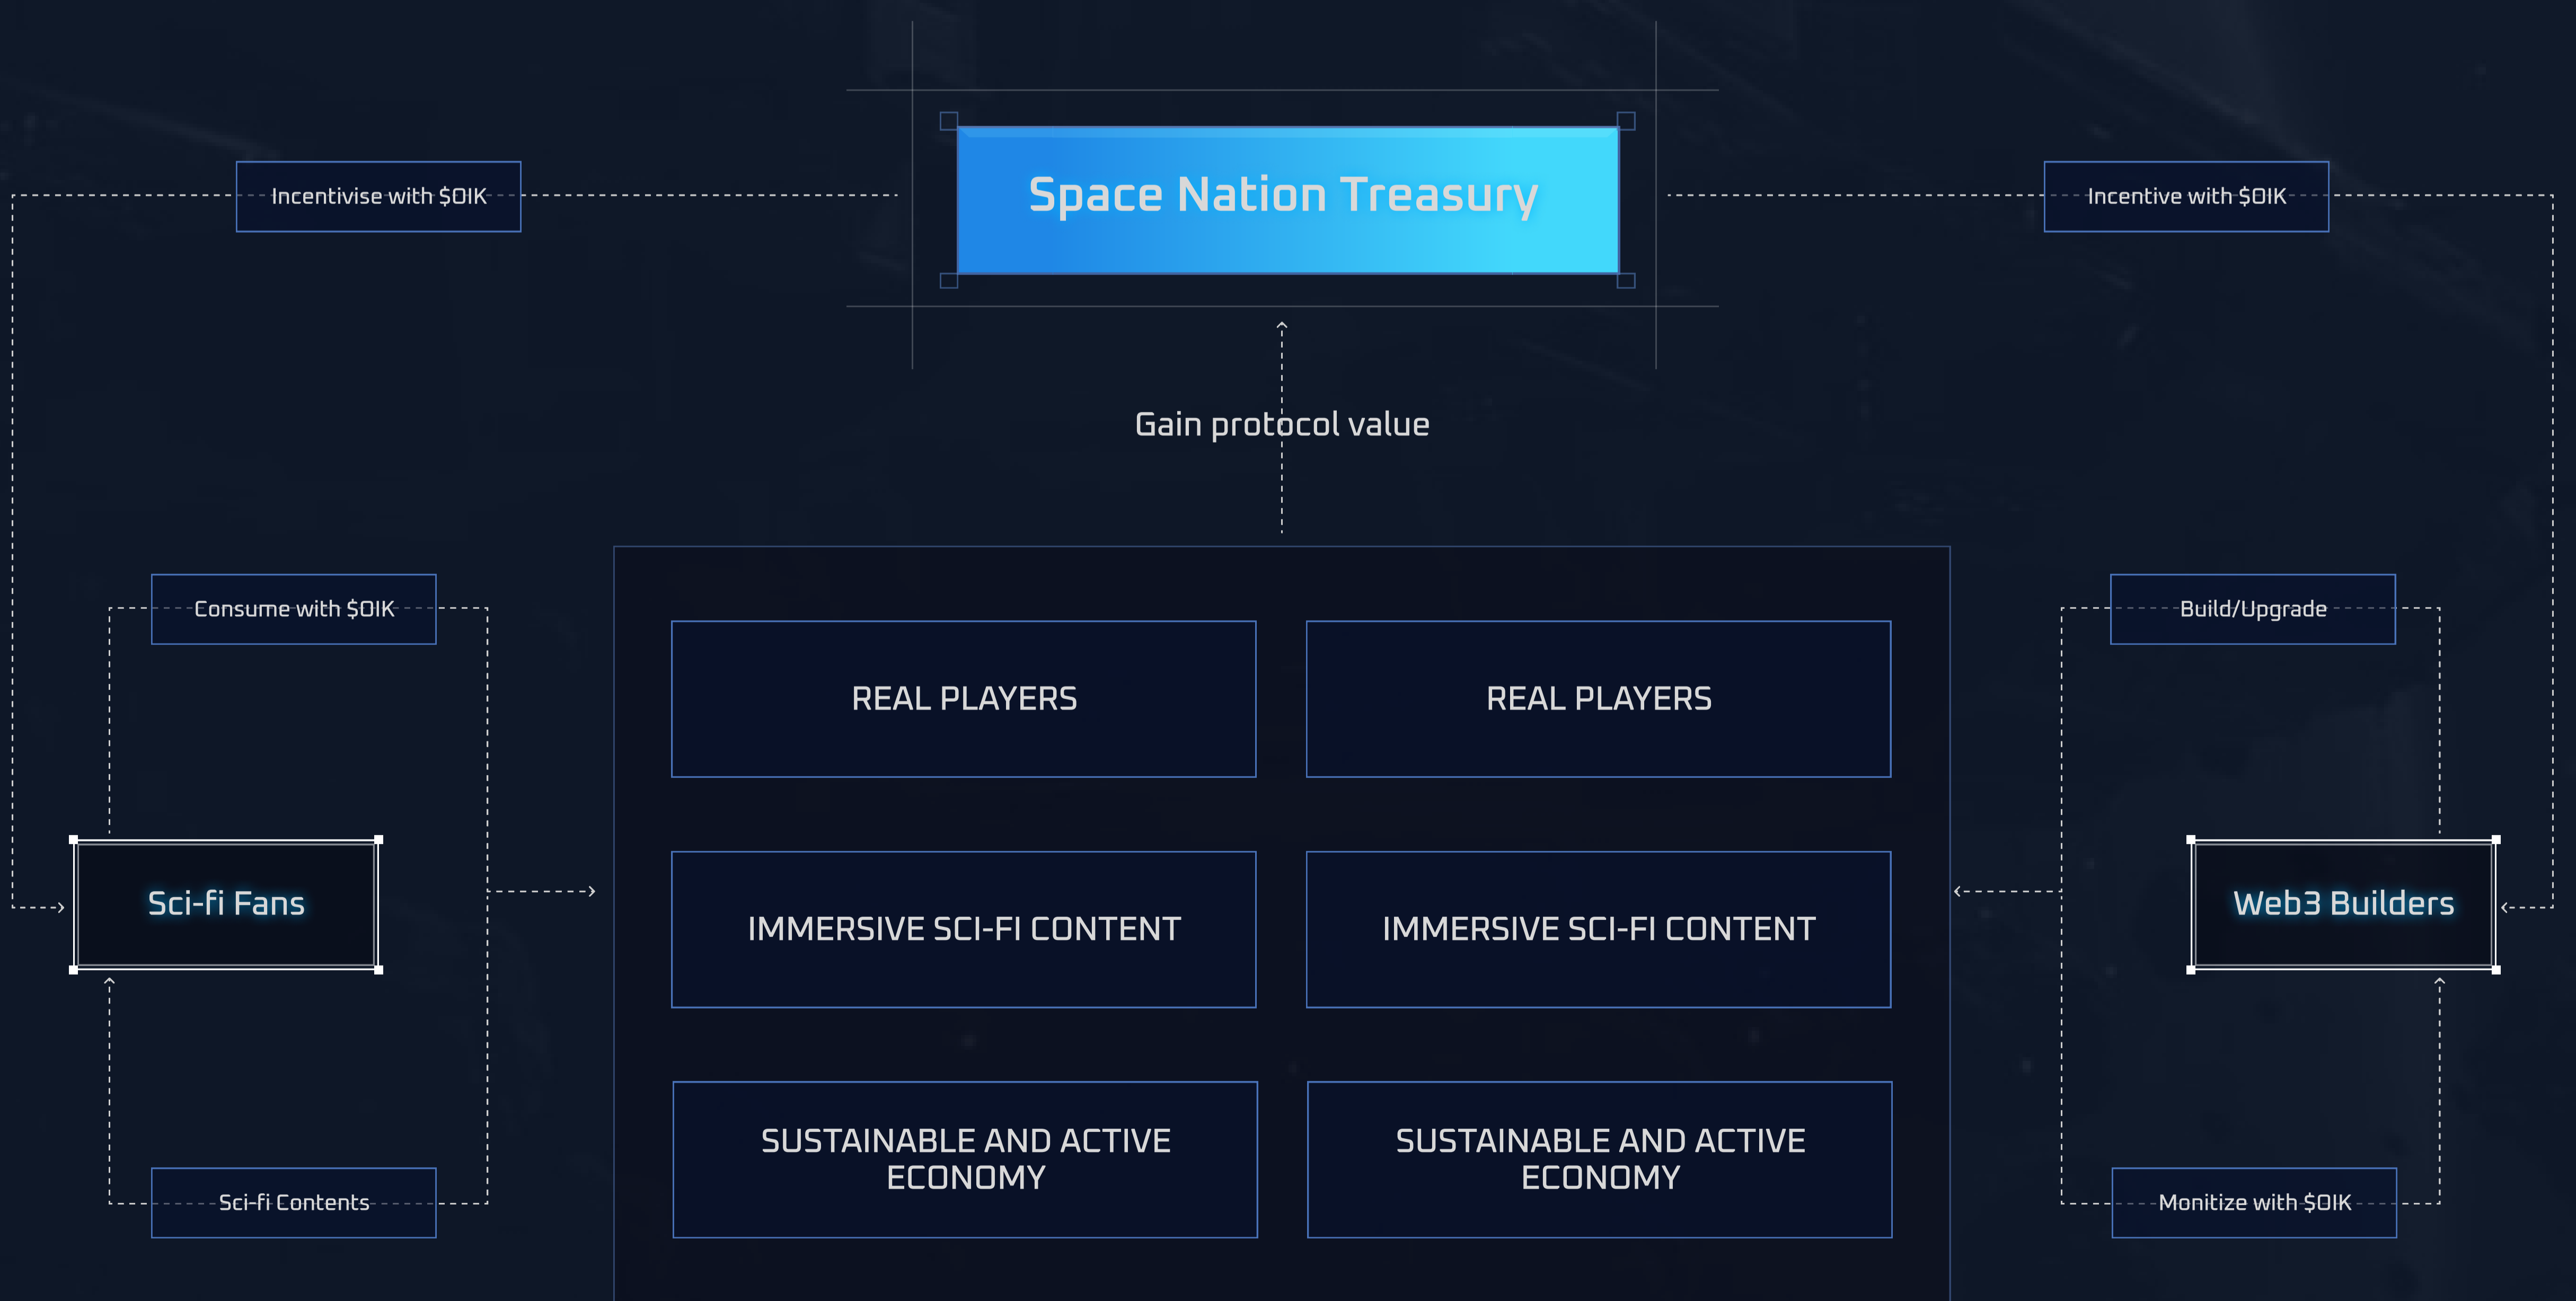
Incentivise with $OIK

Space Nation Treasury

Incentive with $OIK

Gain protocol value

Consume with $OIK

Build/Upgrade

REAL PLAYERS

REAL PLAYERS

Sci-fi Fans

IMMERSIVE SCI-FI CONTENT

IMMERSIVE SCI-FI CONTENT

Web3 Builders

SUSTAINABLE AND ACTIVE ECONOMY

SUSTAINABLE AND ACTIVE ECONOMY

Sci-fi Contents

Monitize with $OIK